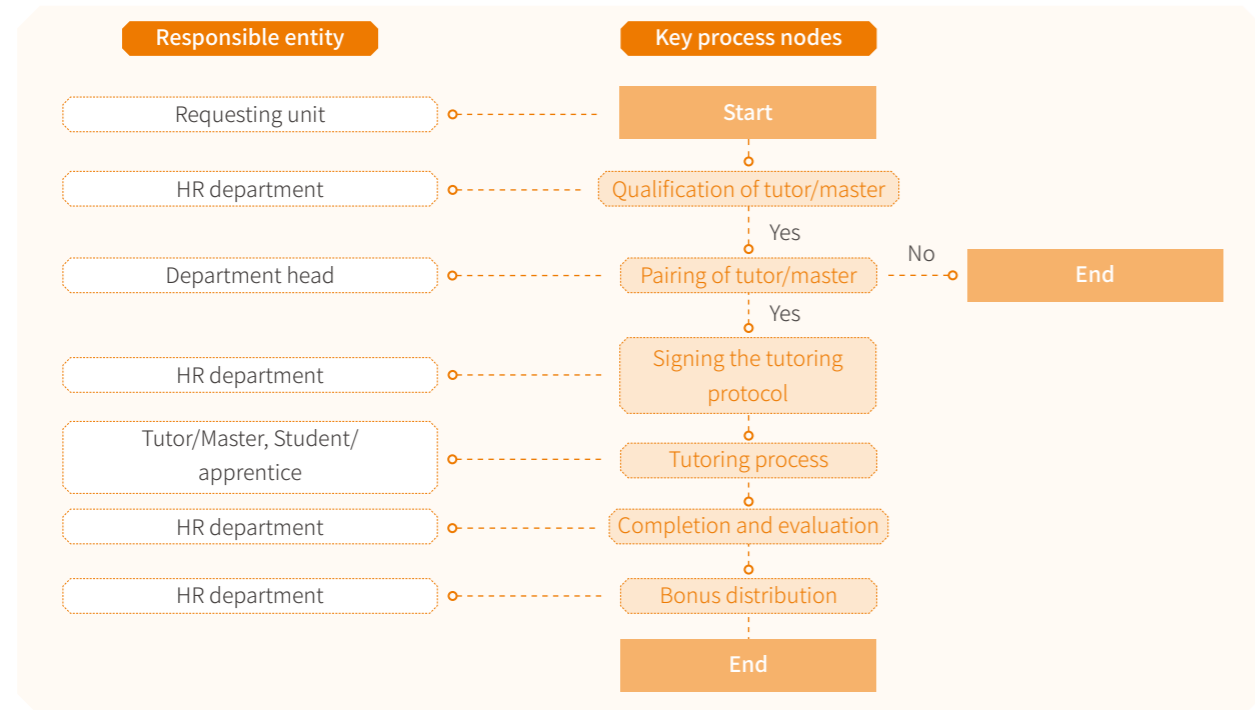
Responsible entity

Key process nodes

Requesting unit

Start

HR department

Qualification of tutor/master

Yes

Department head

Pairing of tutor/master

No

End

Yes

HR department

Signing the tutoring protocol

Tutor/Master, Student/ apprentice

Tutoring process

HR department

Completion and evaluation

HR department

Bonus distribution

End